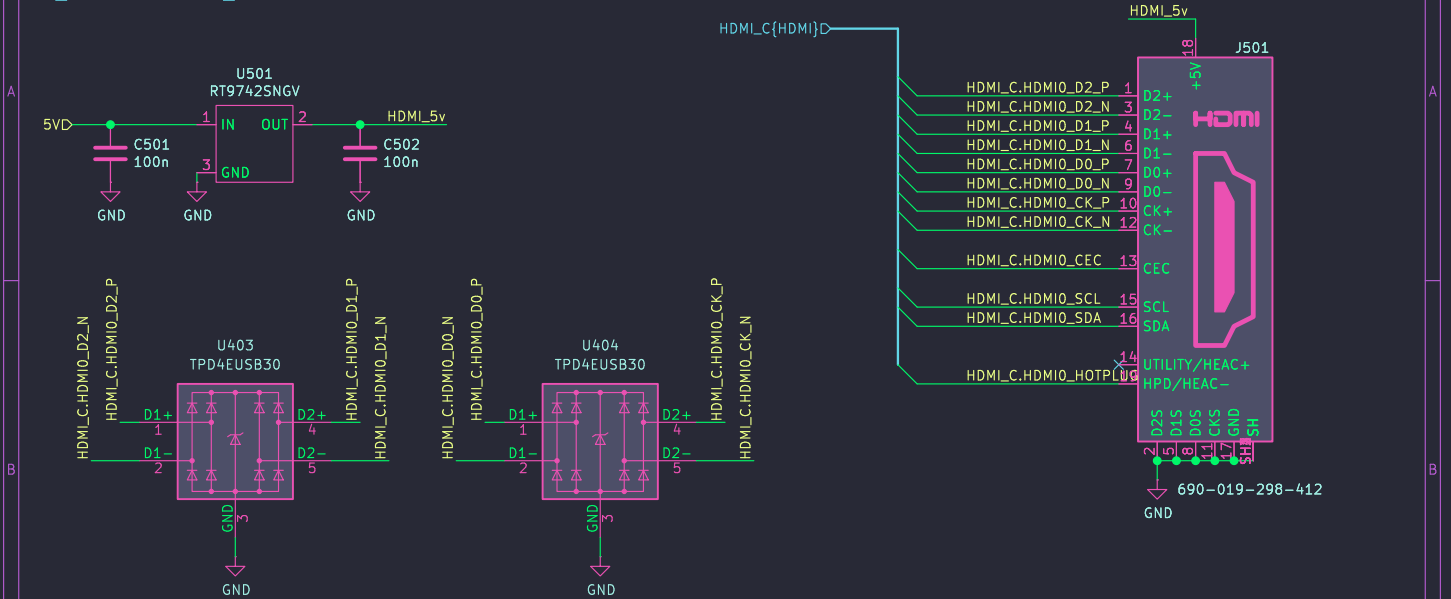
A

B

U501
RT9742SNGV
5V
1 IN
OUT 2
HDMI_5v
3 GND
C501
100n
C502
100n
GND
GND
GND

HDMI_C{HDMI}
HDMI_5v
J501
18
+5V
HDMI_C.HDMI0_D2_P 1 D2+
HDMI_C.HDMI0_D2_N 3 D2−
HDMI_C.HDMI0_D1_P 4 D1+
HDMI_C.HDMI0_D1_N 6 D1−
HDMI_C.HDMI0_D0_P 7 D0+
HDMI_C.HDMI0_D0_N 9 D0−
HDMI_C.HDMI0_CK_P 10 CK+
HDMI_C.HDMI0_CK_N 12 CK−
HDMI_C.HDMI0_CEC 13 CEC
HDMI_C.HDMI0_SCL 15 SCL
HDMI_C.HDMI0_SDA 16 SDA
14 UTILITY/HEAC+
HDMI_C.HDMI0_HOTPLUG 19 HPD/HEAC−
D2S D1S D0S CKS GND SH
2 5 8 11 17 SH
690-019-298-412
GND

HDMI_C.HDMI0_D2_N
HDMI_C.HDMI0_D2_P
U403
TPD4EUSB30
D1+ 1
D1− 2
D2+ 4
D2− 5
GND 3
GND
HDMI_C.HDMI0_D1_P
HDMI_C.HDMI0_D1_N

HDMI_C.HDMI0_D0_N
HDMI_C.HDMI0_D0_P
U404
TPD4EUSB30
D1+ 1
D1− 2
D2+ 4
D2− 5
GND 3
GND
HDMI_C.HDMI0_CK_P
HDMI_C.HDMI0_CK_N